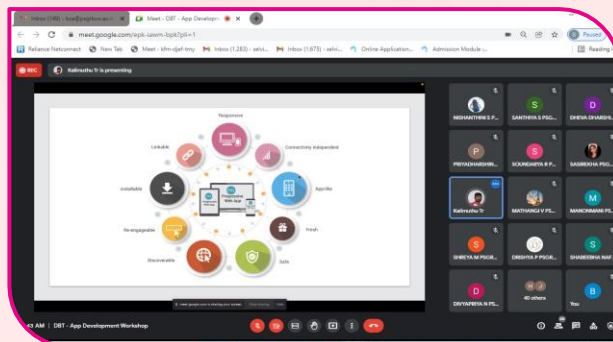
Inbox (149) - bce@psgrkcw.ac.i...
Meet - DBT - App Developm...
meet.google.com/epk-iawm-bpk?pli=1
Paused
Reliance Netconnect
New Tab
Meet - kfm-djef-tmy
Inbox (1,283) - selvi...
Inbox (1,675) - selvi...
Online Application...
Admission Module ...
Reading
REC
Kalimuthu Tr is presenting
Responsive
Linkable
Connectivity Independent
App-like
Installable
Progressive Web App
Fresh
Re-engageable
Safe
Discoverable
meet.google.com is sharing your screen.
Stop sharing
Hide
NISHANTHINI S P...
SANTHIYA S PSG...
DHEVA DHARSH...
PRIYADHARSHIN...
SOUNDARYA B P...
SASIREKHA PSG...
Kalimuthu Tr
MATHANGI V PS...
MANORANJANI P...
SHREYA M PSGR...
DRISHYA P PSGR...
SHABEENA NAF...
DIVYAPRIYA N PS...
40 others
You
43 AM | DBT - App Development Workshop